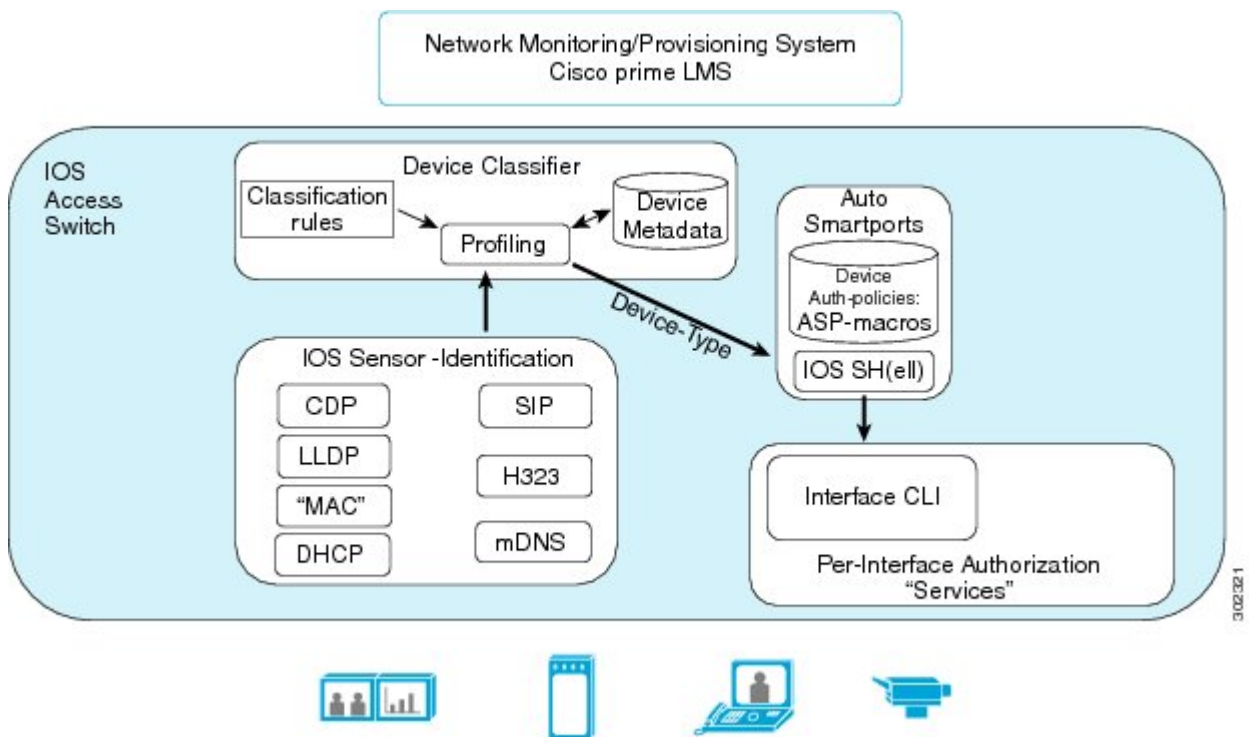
Network Monitoring/Provisioning System
Cisco prime LMS

IOS
Access
Switch

Device Classifier

Classification rules

Profiling

Device Metadata

Auto Smartports

Device Auth-policies: ASP-macros

IOS SH(ell)

Device-Type

IOS Sensor -Identification

CDP

LLDP

"MAC"

DHCP

SIP

H323

mDNS

Interface CLI

Per-Interface Authorization "Services"

302321